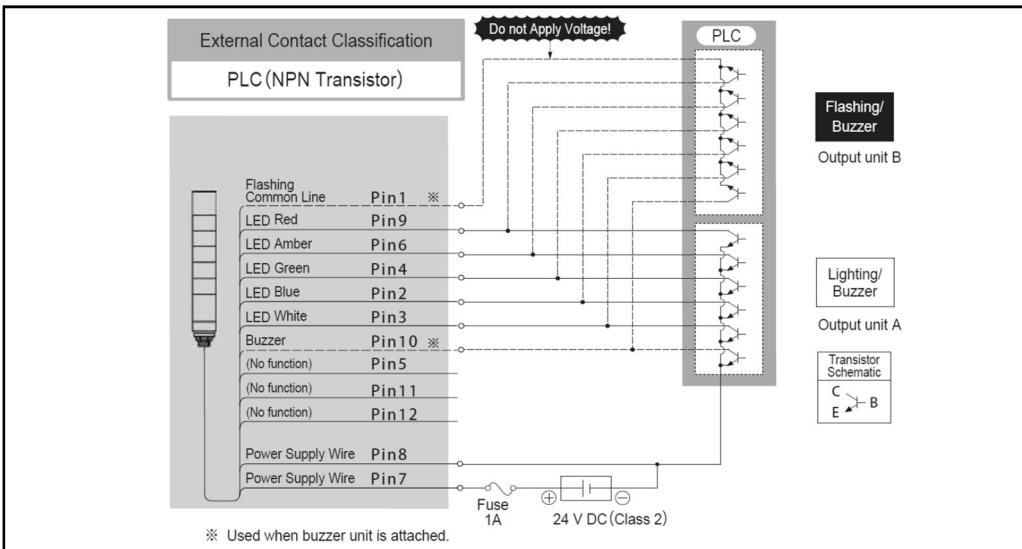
External Contact Classification

PLC (NPN Transistor)

Do not Apply Voltage!

PLC

Flashing/ Buzzer

Output unit B

Flashing Common Line Pin1 ※

LED Red Pin9

LED Amber Pin6

LED Green Pin4

LED Blue Pin2

LED White Pin3

Buzzer Pin10 ※

(No function) Pin5

(No function) Pin11

(No function) Pin12

Power Supply Wire Pin8

Power Supply Wire Pin7

Lighting/ Buzzer

Output unit A

Transistor Schematic

C

B

E

Fuse 1A

⊕ ⊖

24 V DC (Class 2)

※ Used when buzzer unit is attached.